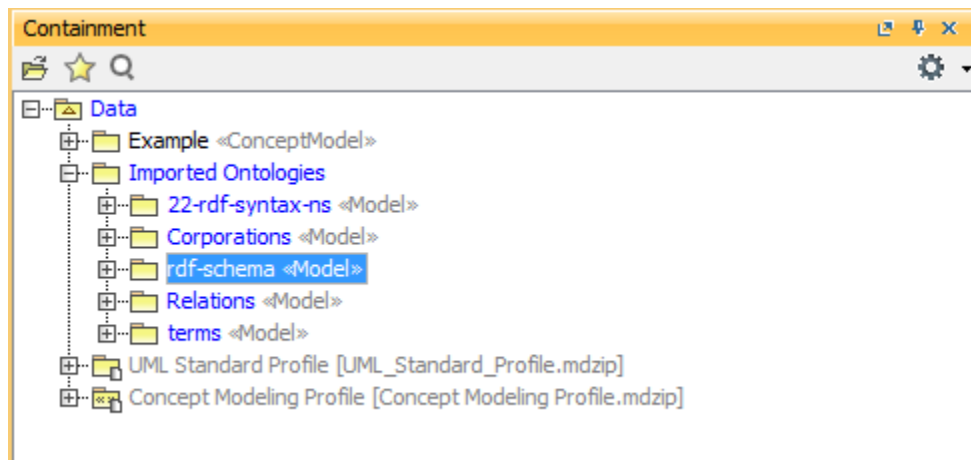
Containment

Data
Example «ConceptModel»
Imported Ontologies
22-rdf-syntax-ns «Model»
Corporations «Model»
rdf-schema «Model»
Relations «Model»
terms «Model»
UML Standard Profile [UML_Standard_Profile.mdzip]
Concept Modeling Profile [Concept Modeling Profile.mdzip]